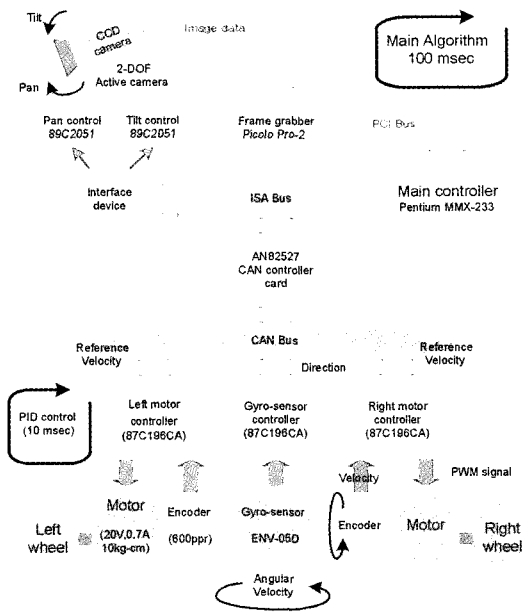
Tilt

CCD camera

2-DOF Active camera

Pan

Image data

Main Algorithm 100 msec

Pan control 89C2051

Tilt control 89C2051

Frame grabber Picolo Pro-2

PCI Bus

Interface device

ISA Bus

Main controller Pentium MMX-233

AN82527 CAN controller card

CAN Bus

Reference Velocity

Direction

Reference Velocity

PID control (10 msec)

Left motor controller (87C196CA)

Gyro-sensor controller (87C196CA)

Right motor controller (87C196CA)

Velocity

PWM signal

Motor

Encoder

Gyro-sensor

Encoder

Motor

Left wheel

(20V,0.7A 10kg-cm)

(600ppr)

ENV-05D

Right wheel

Angular Velocity